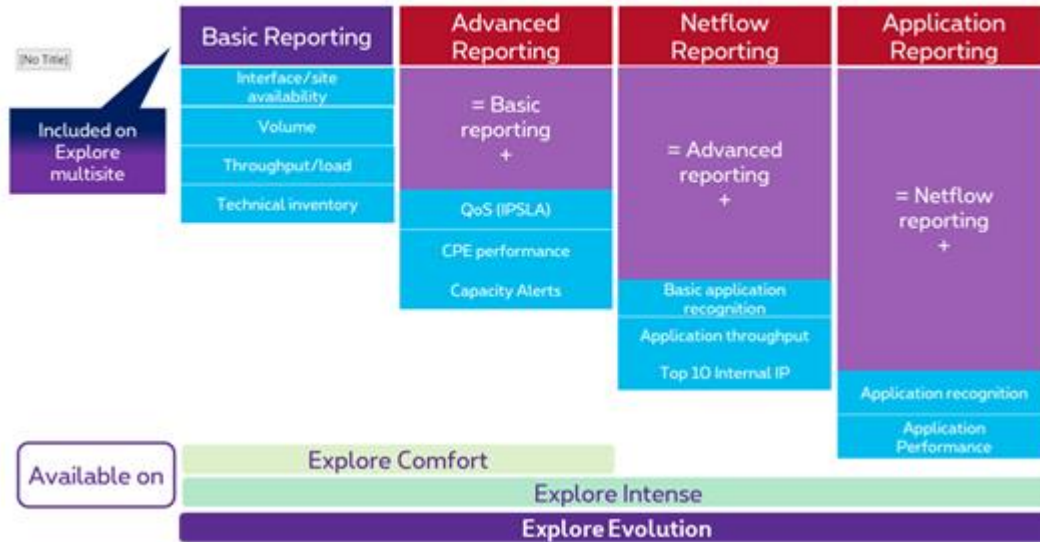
[No Title]

Included on Explore multisite

| Basic Reporting | Advanced Reporting | Netflow Reporting | Application Reporting |
|---|---|---|---|
| Interface/site availability | = Basic reporting + | = Advanced reporting + | = Netflow reporting + |
| Volume | QoS (IPSLA) | Basic application recognition | Application recognition |
| Throughput/load | CPE performance | Application throughput | Application Performance |
| Technical inventory | Capacity Alerts | Top 10 Internal IP | |

Available on

Explore Comfort

Explore Intense

Explore Evolution